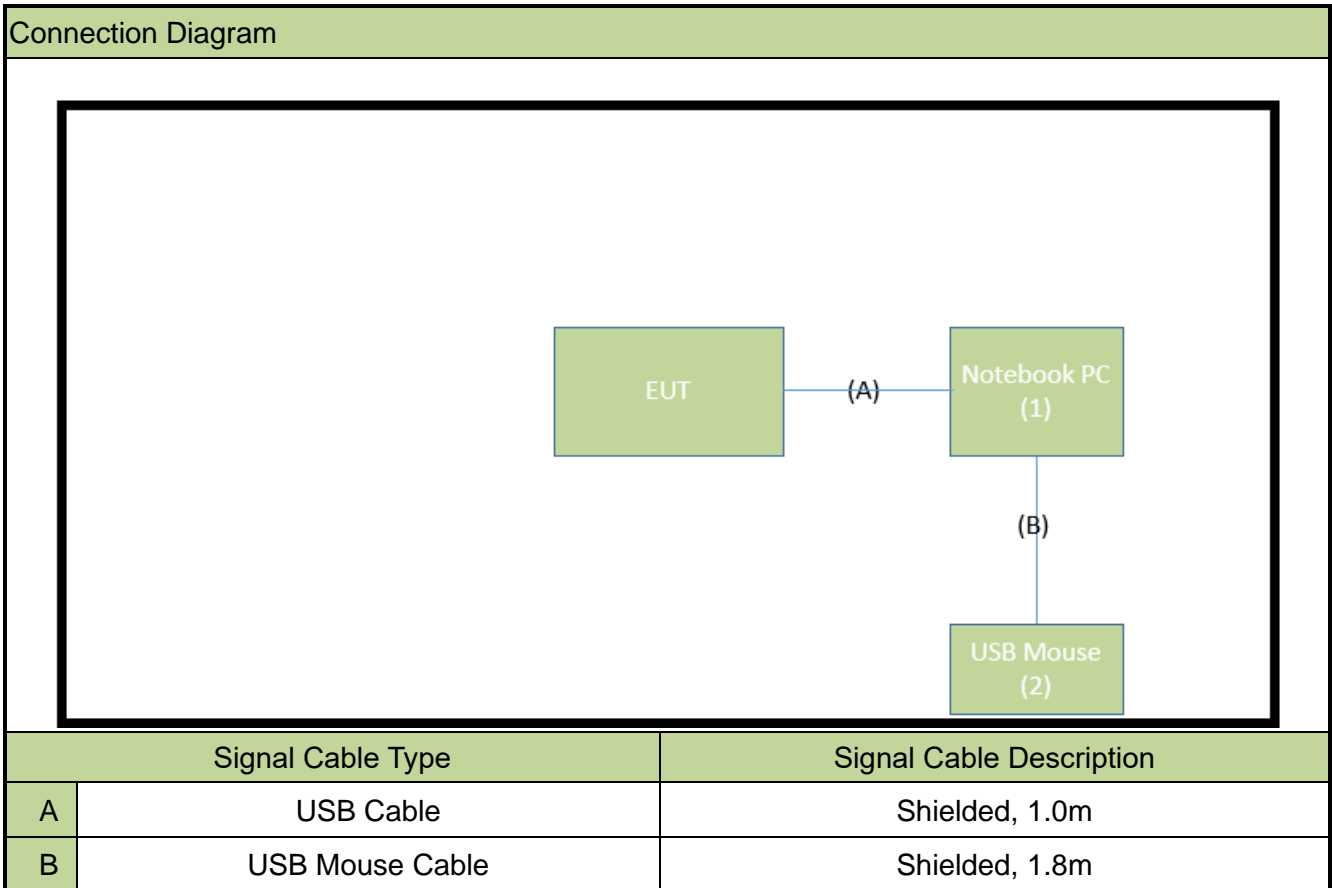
Connection Diagram

EUT

(A)

Notebook PC (1)

(B)

USB Mouse (2)

| Signal Cable Type | | Signal Cable Description |
|---|---|---|
| A | USB Cable | Shielded, 1.0m |
| B | USB Mouse Cable | Shielded, 1.8m |